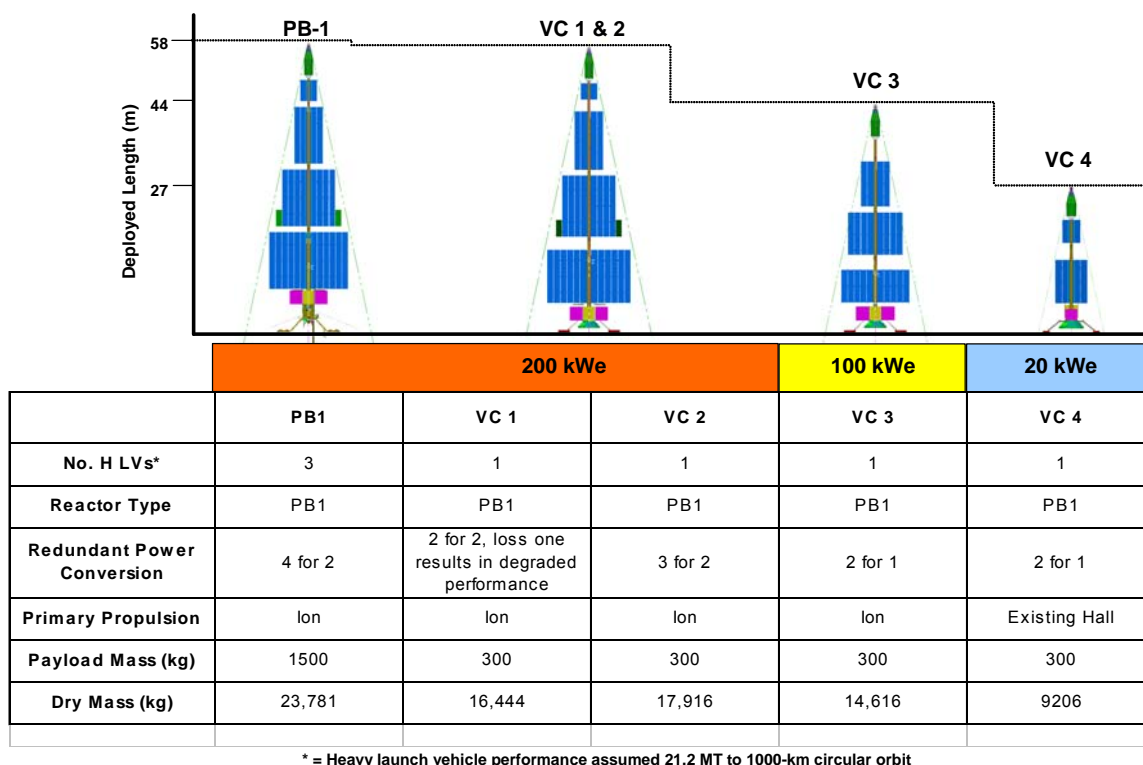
Deployed Length (m)

58

44

27

PB-1

VC 1 & 2

VC 3

VC 4

| | 200 kWe | | | 100 kWe | 20 kWe |
|---|---|---|---|---|---|
| | PB1 | VC 1 | VC 2 | VC 3 | VC 4 |
| No. H LVs* | 3 | 1 | 1 | 1 | 1 |
| Reactor Type | PB1 | PB1 | PB1 | PB1 | PB1 |
| Redundant Power Conversion | 4 for 2 | 2 for 2, loss one results in degraded performance | 3 for 2 | 2 for 1 | 2 for 1 |
| Primary Propulsion | Ion | Ion | Ion | Ion | Existing Hall |
| Payload Mass (kg) | 1500 | 300 | 300 | 300 | 300 |
| Dry Mass (kg) | 23,781 | 16,444 | 17,916 | 14,616 | 9206 |

* = Heavy launch vehicle performance assumed 21.2 MT to 1000-km circular orbit